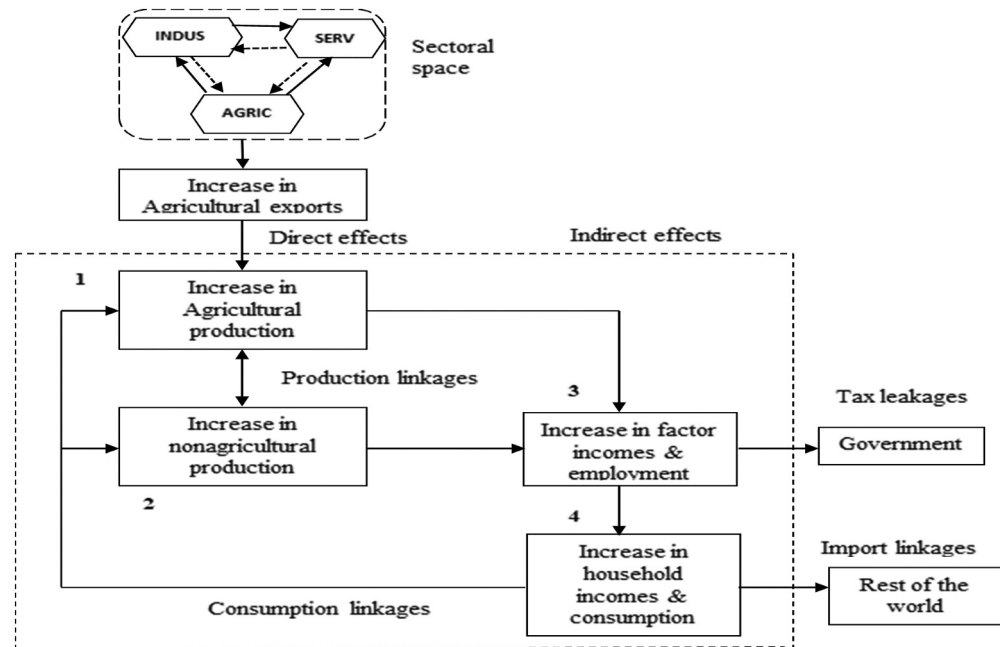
INDUS

SERV

AGRIC

Sectoral space

Increase in Agricultural exports

Direct effects

Indirect effects

1

Increase in Agricultural production

Production linkages

Increase in nonagricultural production

2

3

Increase in factor incomes & employment

Tax leakages

Government

4

Increase in household incomes & consumption

Import linkages

Rest of the world

Consumption linkages